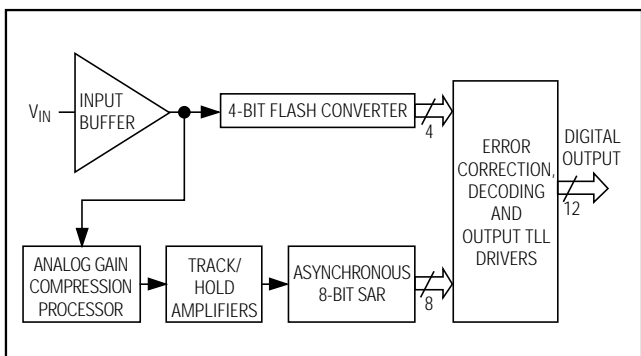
$V_{IN}$

INPUT BUFFER

4-BIT FLASH CONVERTER

4

ERROR CORRECTION, DECODING AND OUTPUT TLL DRIVERS

DIGITAL OUTPUT

12

ANALOG GAIN COMPRESSION PROCESSOR

TRACK/ HOLD AMPLIFIERS

ASYNCHRONOUS 8-BIT SAR

8